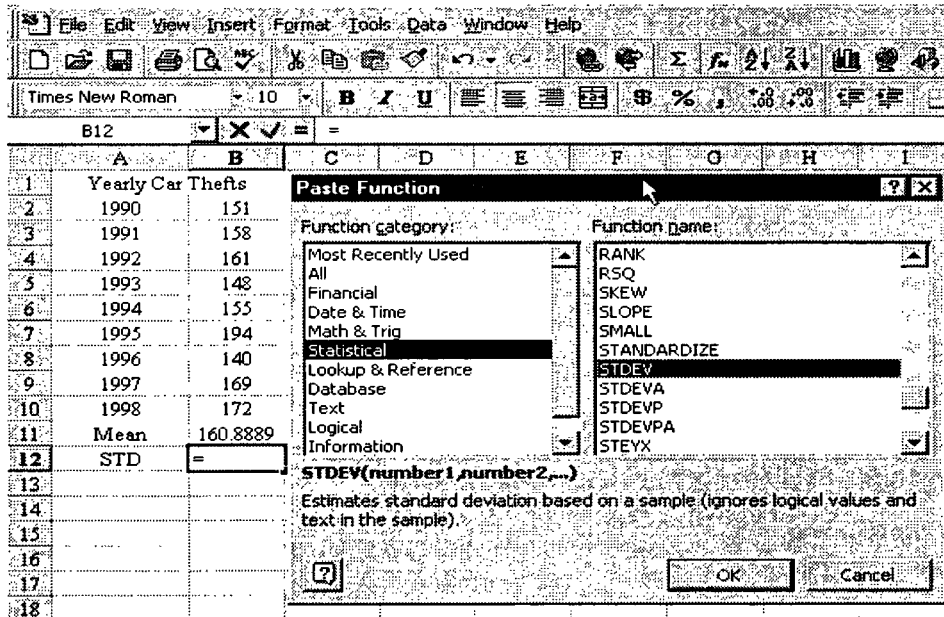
File Edit View Insert Format Tools Data Window Help

Times New Roman 10 B I U $ %

B12 =

| | A | B | C | D | E | F | G | H | I |
|---|---|---|---|---|---|---|---|---|---|
| 1 | Yearly Car Thefts | | | | | | | | |
| 2 | 1990 | 151 | | | | | | | |
| 3 | 1991 | 158 | | | | | | | |
| 4 | 1992 | 161 | | | | | | | |
| 5 | 1993 | 148 | | | | | | | |
| 6 | 1994 | 155 | | | | | | | |
| 7 | 1995 | 194 | | | | | | | |
| 8 | 1996 | 140 | | | | | | | |
| 9 | 1997 | 169 | | | | | | | |
| 10 | 1998 | 172 | | | | | | | |
| 11 | Mean | 160.8889 | | | | | | | |
| 12 | STD | = | | | | | | | |
| 13 | | | | | | | | | |
| 14 | | | | | | | | | |
| 15 | | | | | | | | | |
| 16 | | | | | | | | | |
| 17 | | | | | | | | | |
| 18 | | | | | | | | | |

Paste Function

Function category:
Most Recently Used
All
Financial
Date & Time
Math & Trig
Statistical
Lookup & Reference
Database
Text
Logical
Information

Function name:
RANK
RSQ
SKEW
SLOPE
SMALL
STANDARDIZE
STDEV
STDEVA
STDEVP
STDEVPA
STEYX

STDEV(number1,number2,...)

Estimates standard deviation based on a sample (ignores logical values and text in the sample).

OK Cancel